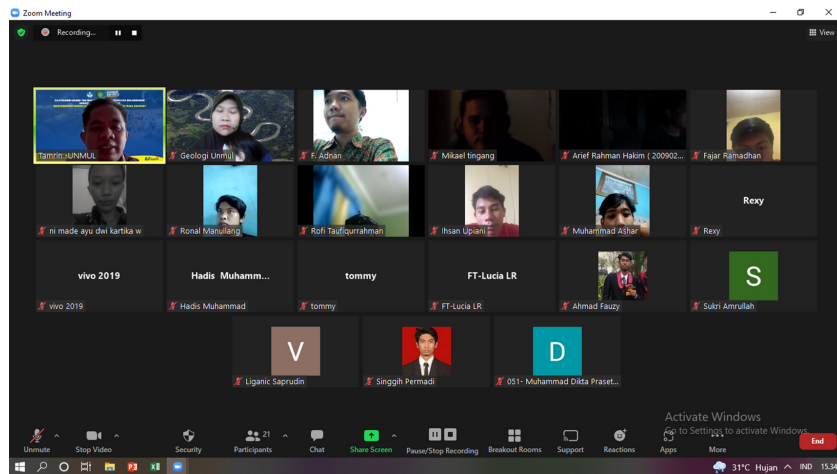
Zoom Meeting

Recording...

View

Tamrin -UNMUL

Geologi Unmul

F. Adnan

Mikael tingang

Arief Rahman Hakim ( 200902...

Fajar Ramadhan

ni made ayu dwi kartika w

Ronal Manullang

Rofi Taufiqurrahman

Ihsan Upiani

Muhammad Ashar

Rexy

Rexy

vivo 2019

vivo 2019

Hadis Muhamm...

Hadis Muhammad

tommy

tommy

FT-Lucia LR

FT-Lucia LR

Ahmad Fauzy

S

Sukri Amrullah

V

Liganic Saprudin

Singgih Permadi

D

051- Muhammad Dikta Praset...

Activate Windows
Go to Settings to activate Windows.

Unmute

Stop Video

Security

21

Participants

Chat

Share Screen

Pause/Stop Recording

Breakout Rooms

Support

Reactions

Apps

More

End

31°C Hujan

IND

15:34